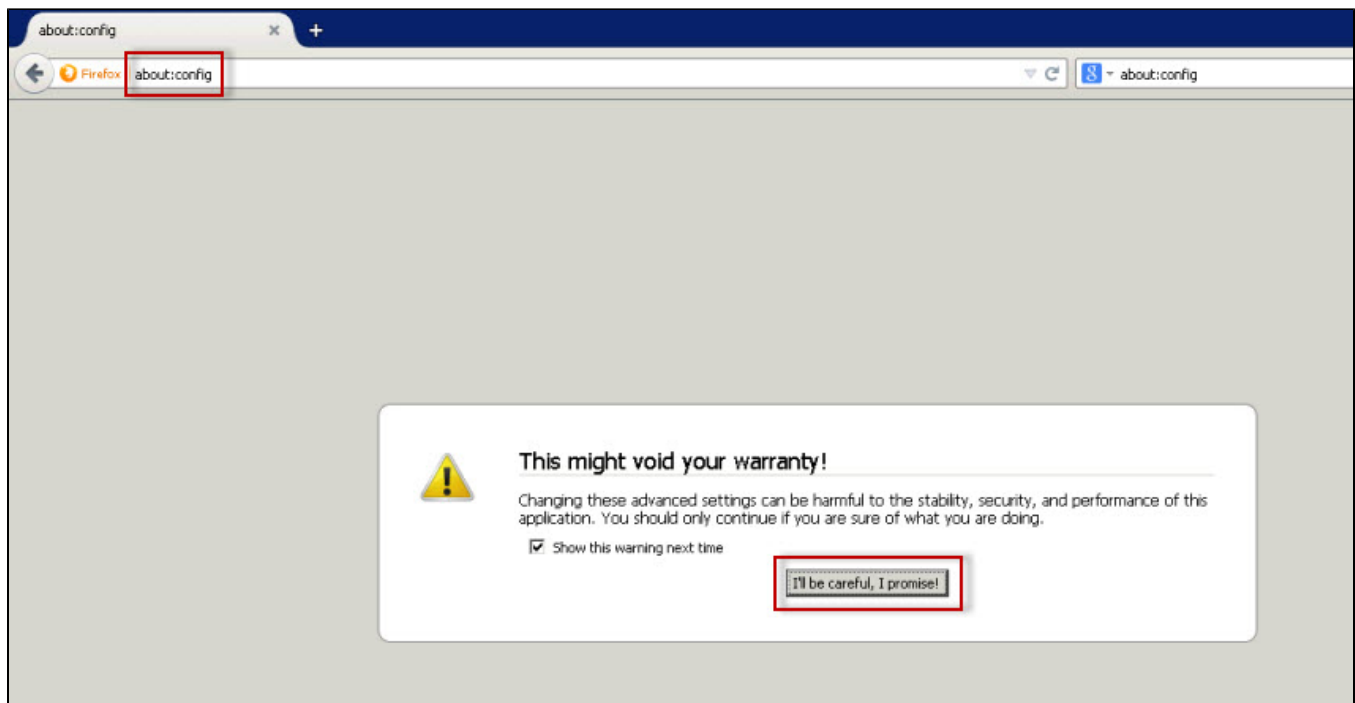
about:config

Firefox about:config

about:config

This might void your warranty!

Changing these advanced settings can be harmful to the stability, security, and performance of this application. You should only continue if you are sure of what you are doing.

Show this warning next time

I'll be careful, I promise!